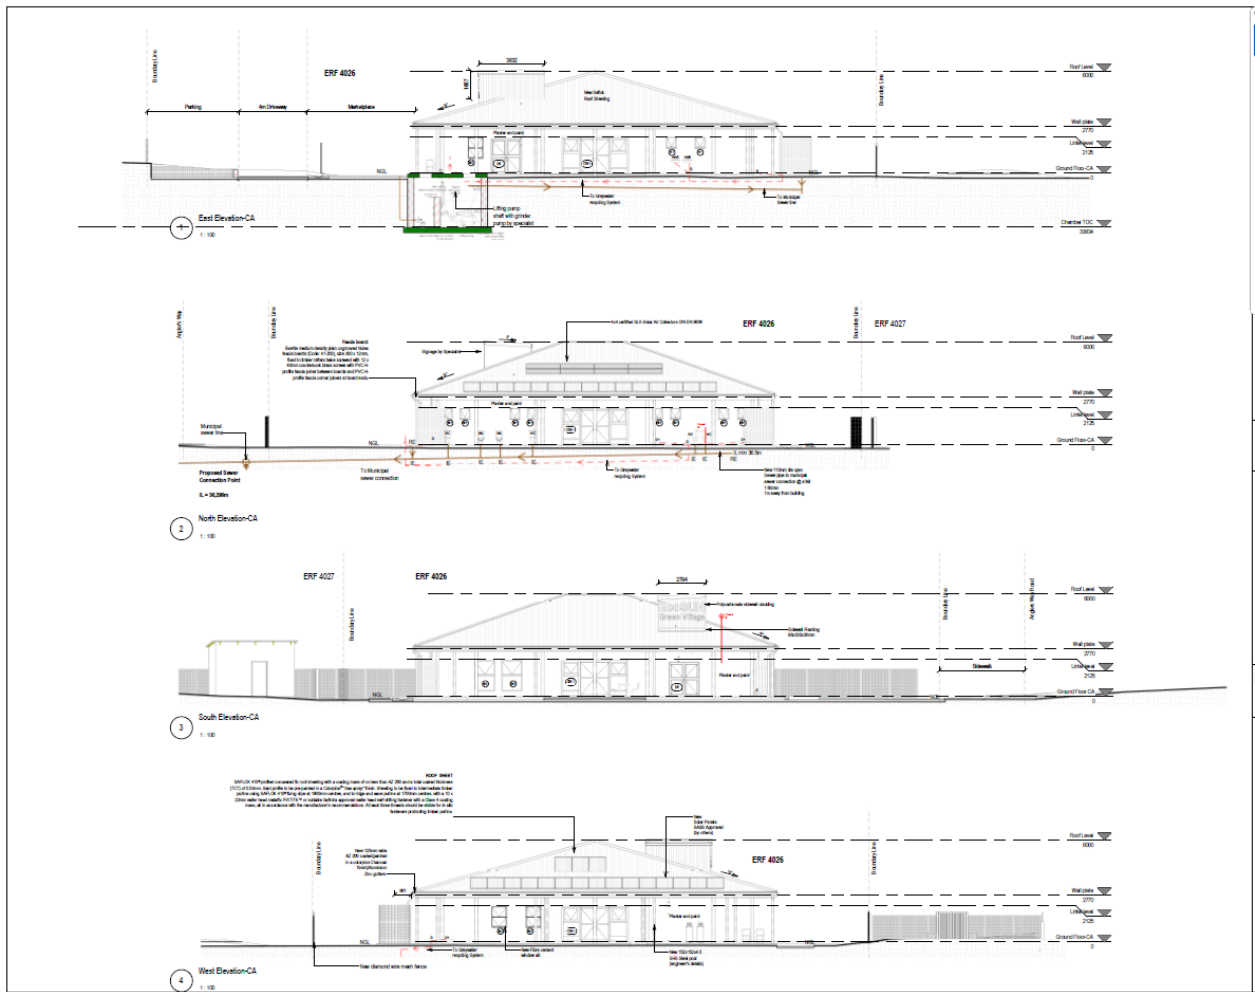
Boundary Line

ERF 4026

3032

Parking

4m Driveway

Marketplace

New Saflok Roof Sheeting

Boundary Line

Roof Level
6000

Wall plate
2770

Lintel level
2125

Ground Floor-CA
0

Plaster and paint

NGL

Lifting pump shaft with grinder pump by specialist

To Greywater recycling System

To Municipal Sewer line

Chamber TOC

1 East Elevation-CA
1 : 100

Anglers Way

Boundary Line

Fascia board
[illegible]

Signage by Specialist

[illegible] Solar Air Collectors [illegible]

ERF 4026

Boundary Line

ERF 4027

Roof Level
6000

Wall plate
2770

Lintel level
2125

Ground Floor-CA
0

Plaster and paint

Municipal sewer line

NGL

Proposed Sewer Connection Point

IL = 38,256m

To Municipal sewer connection

To Greywater recycling System

New 110mm dia upvc Sewer pipe to municipal sewer connection @ a fall 1:60min. 1m away from building

2 North Elevation-CA
1 : 100

ERF 4027

ERF 4026

2794

Boundary Line

Polycarbonate sidewall cladding

Sidewall Flashing

Boundary Line

Anglers Way Road

Roof Level
6000

Wall plate
2770

Lintel level
2125

Ground Floor-CA
0

Sidewalk

Plaster and paint

NGL

3 South Elevation-CA
1 : 100

ROOF SHEET
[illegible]

New 125mm wide AZ 200 coated gutter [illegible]

New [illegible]

ERF 4026

Boundary Line

Boundary Line

Roof Level
6000

Wall plate
2770

Lintel level
2125

Ground Floor-CA
0

Plaster and paint

NGL

To Greywater recycling System

New Fibre cement window sill

New 115x115mm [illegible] Steel post (engineer's details)

New diamond wire mesh fence

4 West Elevation-CA
1 : 100